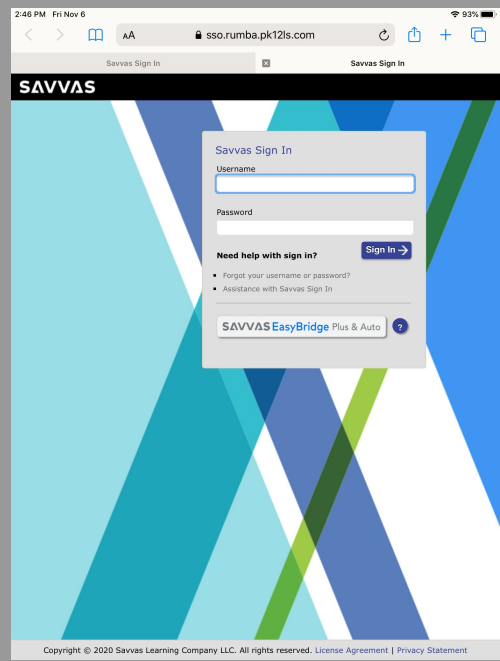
2:46 PM Fri Nov 6
93%
AA sso.rumba.pk12ls.com
Savvas Sign In
Savvas Sign In
SAVVAS
Savvas Sign In
Username
Password
Need help with sign in?
Sign In
Forgot your username or password?
Assistance with Savvas Sign In
SAVVAS EasyBridge Plus & Auto
?
Copyright © 2020 Savvas Learning Company LLC. All rights reserved. License Agreement | Privacy Statement